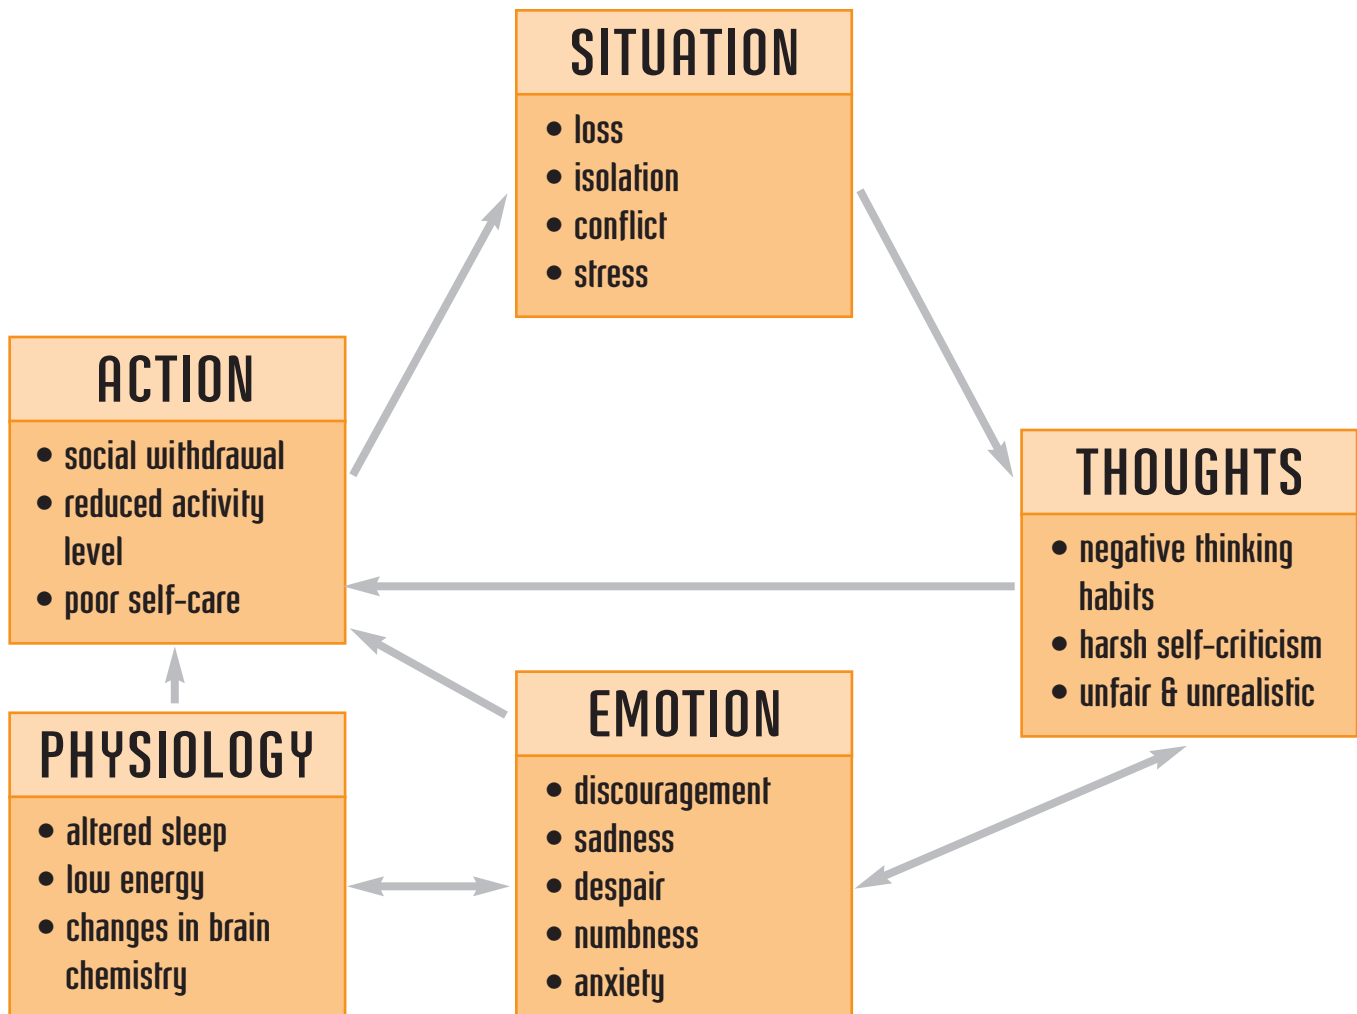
SITUATION
- loss
- isolation
- conflict
- stress

ACTION
- social withdrawal
- reduced activity level
- poor self-care

THOUGHTS
- negative thinking habits
- harsh self-criticism
- unfair & unrealistic

PHYSIOLOGY
- altered sleep
- low energy
- changes in brain chemistry

EMOTION
- discouragement
- sadness
- despair
- numbness
- anxiety